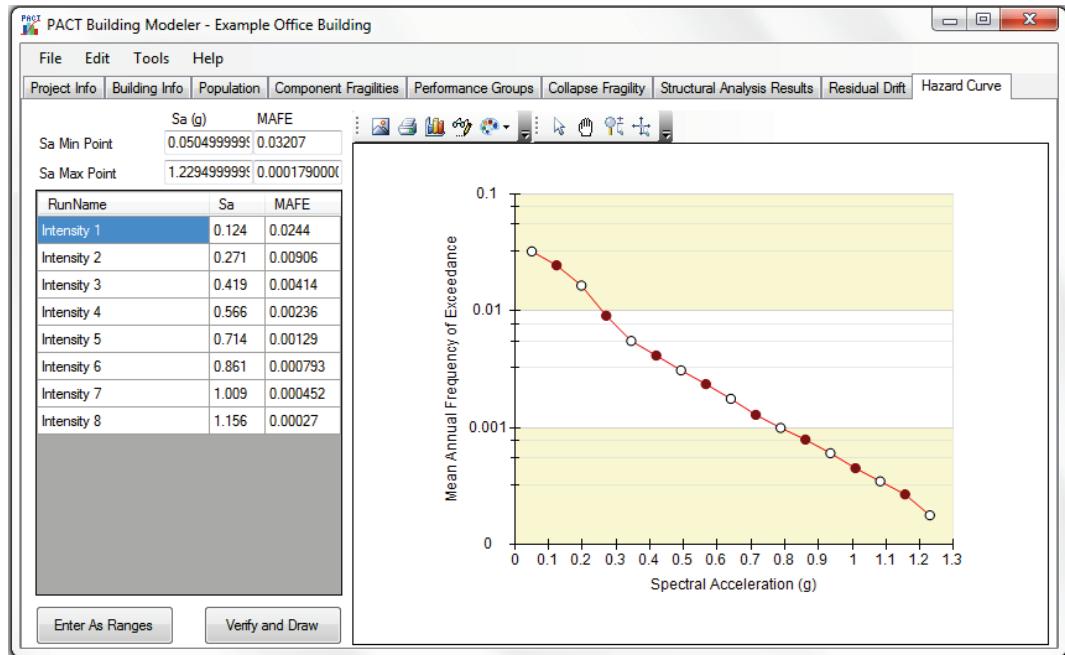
PACT Building Modeler - Example Office Building

File Edit Tools Help

Project Info | Building Info | Population | Component Fragilities | Performance Groups | Collapse Fragility | Structural Analysis Results | Residual Drift | Hazard Curve

| | Sa (g) | MAFE |
|---|---|---|
| Sa Min Point | 0.050499999 | 0.03207 |
| Sa Max Point | 1.229499999 | 0.000179000 |

| RunName | Sa | MAFE |
|---|---|---|
| Intensity 1 | 0.124 | 0.0244 |
| Intensity 2 | 0.271 | 0.00906 |
| Intensity 3 | 0.419 | 0.00414 |
| Intensity 4 | 0.566 | 0.00236 |
| Intensity 5 | 0.714 | 0.00129 |
| Intensity 6 | 0.861 | 0.000793 |
| Intensity 7 | 1.009 | 0.000452 |
| Intensity 8 | 1.156 | 0.00027 |

Enter As Ranges

Verify and Draw

0.1
0.01
0.001
0
Mean Annual Frequency of Exceedance
0 0.1 0.2 0.3 0.4 0.5 0.6 0.7 0.8 0.9 1 1.1 1.2 1.3
Spectral Acceleration (g)